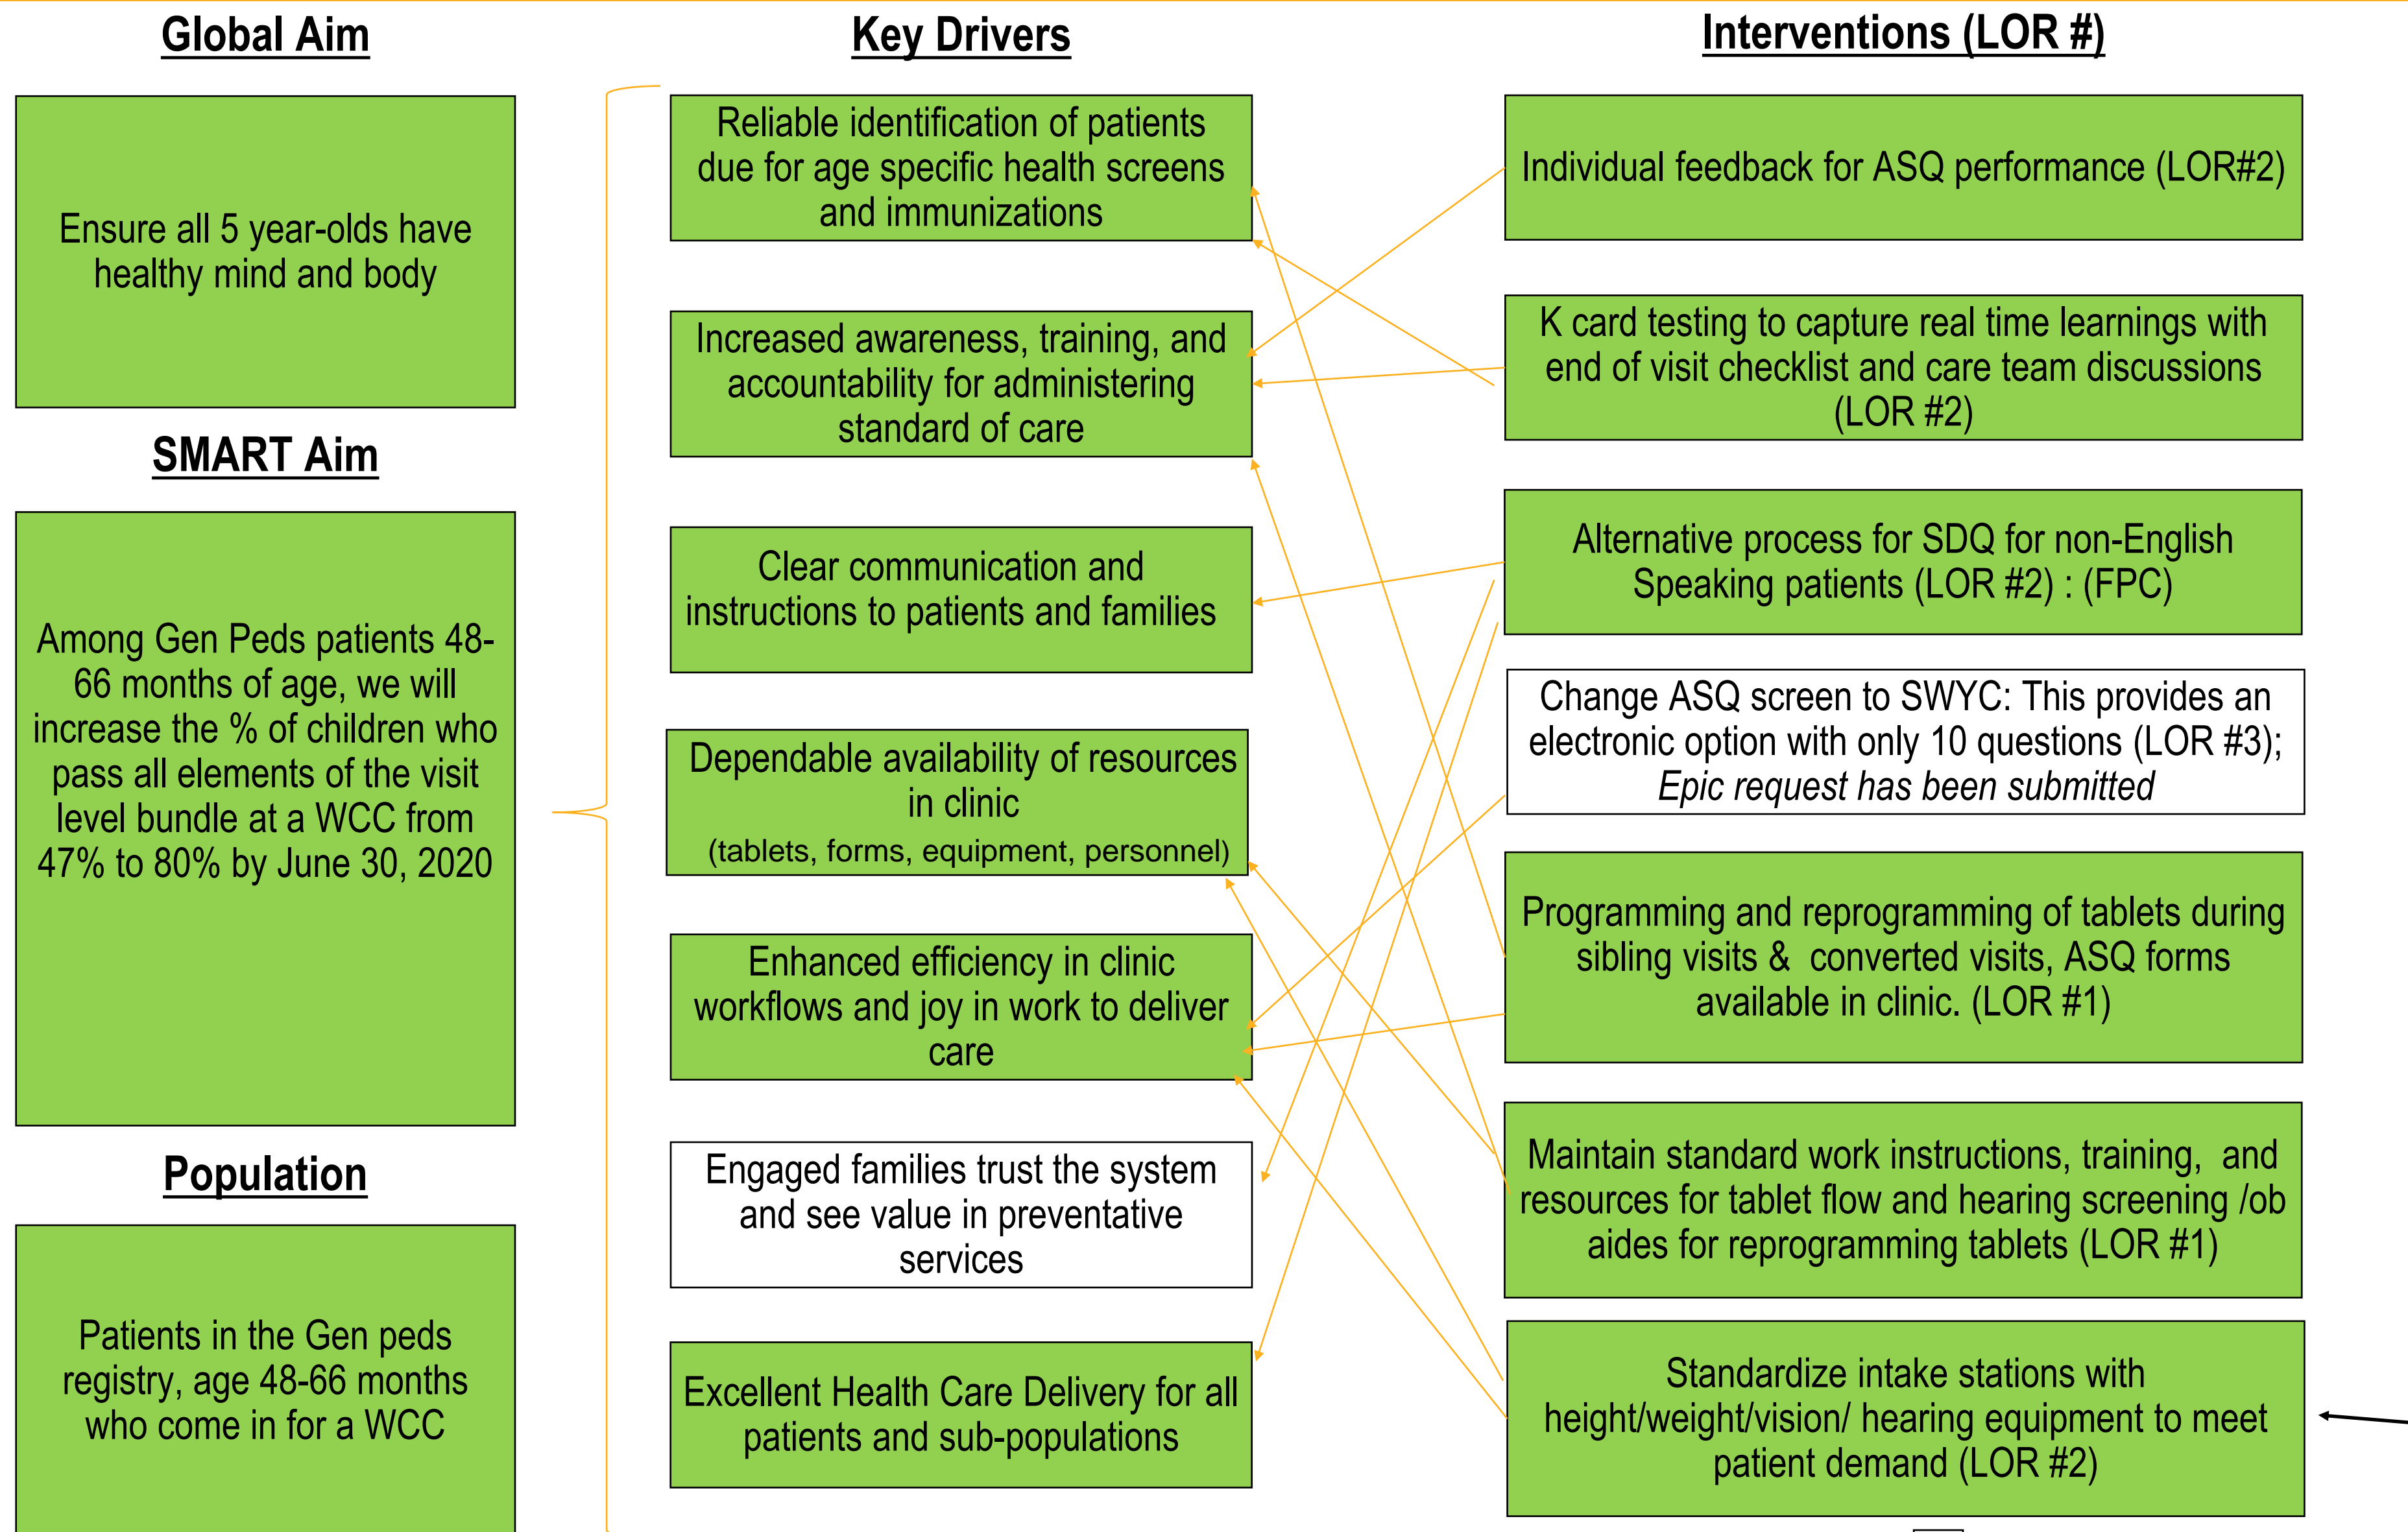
Global Aim

Ensure all 5 year-olds have healthy mind and body

SMART Aim

Among Gen Peds patients 48-66 months of age, we will increase the % of children who pass all elements of the visit level bundle at a WCC from 47% to 80% by June 30, 2020

Population

Patients in the Gen peds registry, age 48-66 months who come in for a WCC

Key Drivers

Reliable identification of patients due for age specific health screens and immunizations

Increased awareness, training, and accountability for administering standard of care

Clear communication and instructions to patients and families

Dependable availability of resources in clinic
(tablets, forms, equipment, personnel)

Enhanced efficiency in clinic workflows and joy in work to deliver care

Engaged families trust the system and see value in preventative services

Excellent Health Care Delivery for all patients and sub-populations

Interventions (LOR #)

Individual feedback for ASQ performance (LOR#2)

K card testing to capture real time learnings with end of visit checklist and care team discussions (LOR #2)

Alternative process for SDQ for non-English Speaking patients (LOR #2) : (FPC)

Change ASQ screen to SWYC: This provides an electronic option with only 10 questions (LOR #3); Epic request has been submitted

Programming and reprogramming of tablets during sibling visits & converted visits, ASQ forms available in clinic. (LOR #1)

Maintain standard work instructions, training, and resources for tablet flow and hearing screening /ob aides for reprogramming tablets (LOR #1)

Standardize intake stations with height/weight/vision/ hearing equipment to meet patient demand (LOR #2)